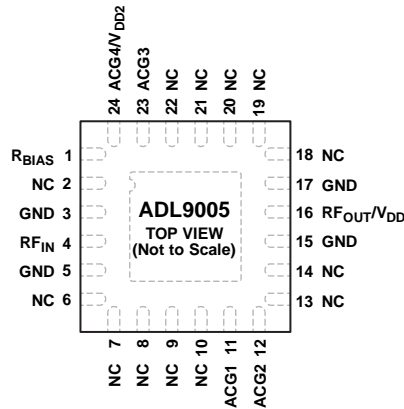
24 ACG4/$V_{DD2}$
23 ACG3
22 NC
21 NC
20 NC
19 NC

$R_{BIAS}$ 1
NC 2
GND 3
$RF_{IN}$ 4
GND 5
NC 6

ADL9005
TOP VIEW
(Not to Scale)

18 NC
17 GND
16 $RF_{OUT}/V_{DD}$
15 GND
14 NC
13 NC

NC 7
NC 8
NC 9
NC 10
ACG1 11
ACG2 12